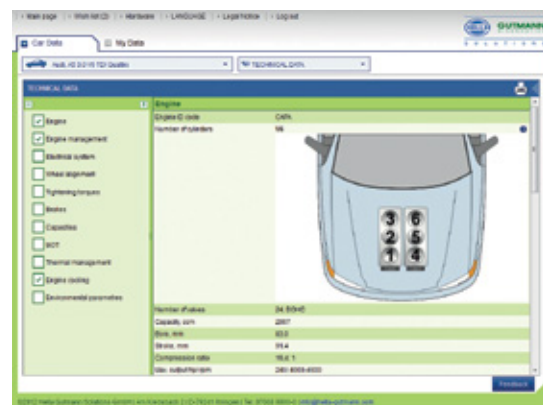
| Main page | Wish list (2) | Hardware | LANGUAGE | Legal Notice | Log out

GUTMANN

Car Data

My Data

TECHNICAL DATA

TECHNICAL DATA

Engine

Engine management

Electrical system

Wheel alignment

Tightening torques

Brakes

Capacities

EOT

Thermal management

Engine cooling

Environmental parameters

| Engine | |
|---|---|
| Engine ID code | CAPA |
| Number of cylinders | V6 |
| Number of valves | 24 |
| Capacity, ccm | 2967 |
| Bore, mm | 83.0 |
| Stroke, mm | 91.4 |
| Compression ratio | 16.8 : 1 |
| Max. output/rev/min | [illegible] |

3 6
2 5
1 4

Feedback

©2012 Hella Gutmann Solutions GmbH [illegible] info@hella-gutmann.com